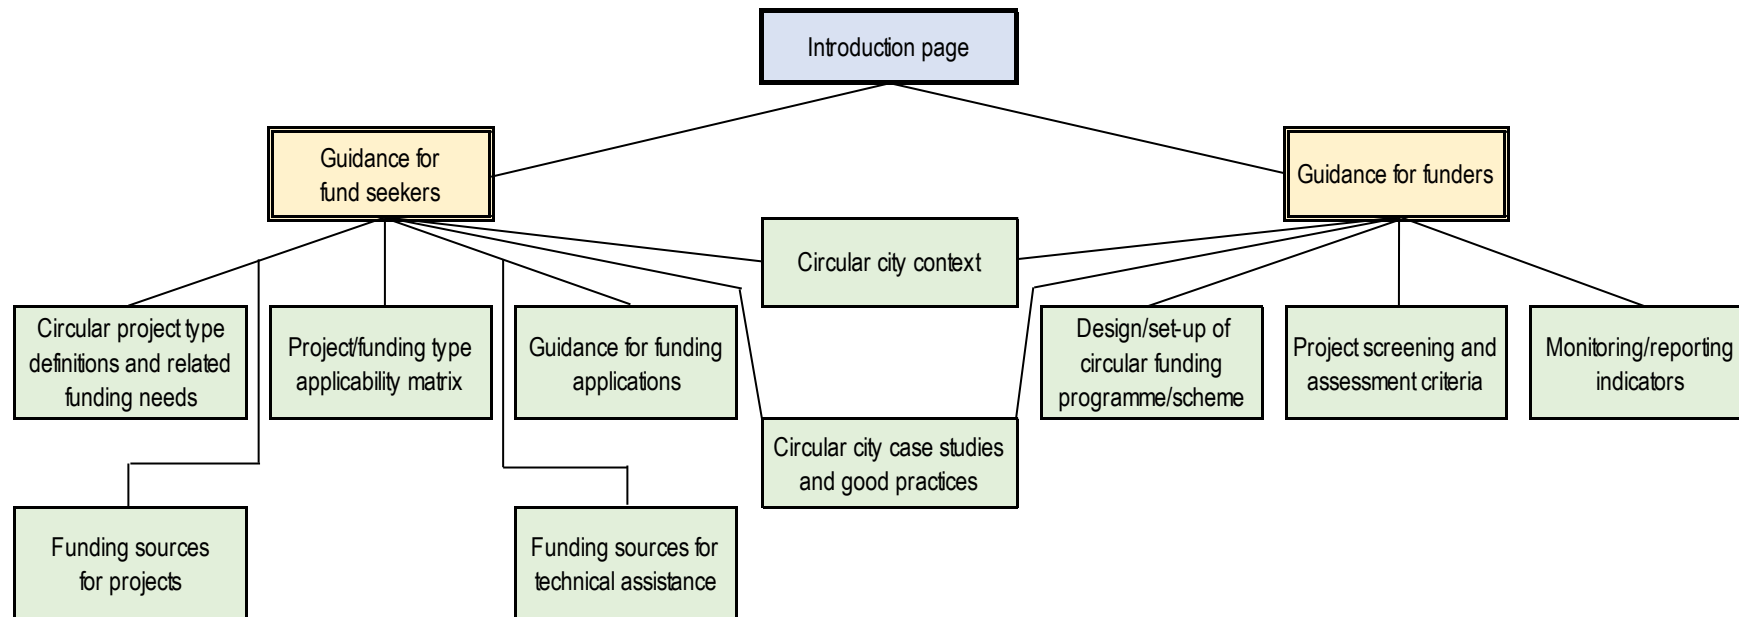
Introduction page

Guidance for fund seekers

Guidance for funders

Circular city context

Circular project type definitions and related funding needs

Project/funding type applicability matrix

Guidance for funding applications

Design/set-up of circular funding programme/scheme

Project screening and assessment criteria

Monitoring/reporting indicators

Circular city case studies and good practices

Funding sources for projects

Funding sources for technical assistance